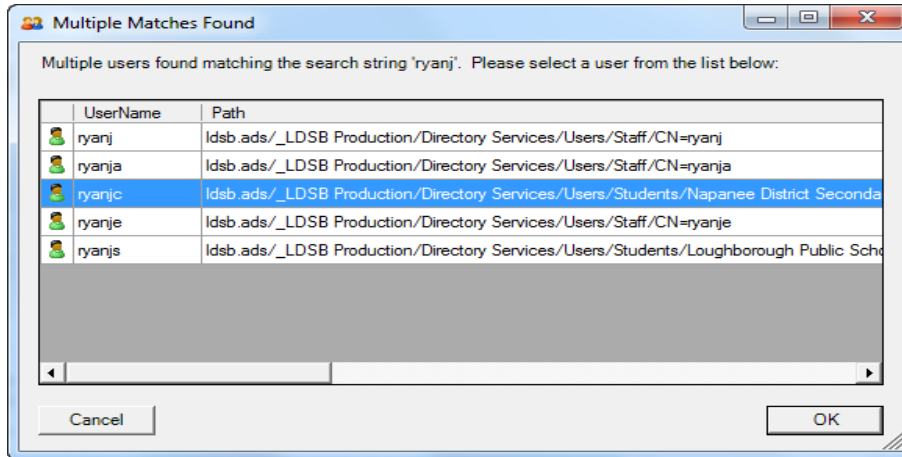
Multiple Matches Found

Multiple users found matching the search string 'ryanj'. Please select a user from the list below:

| UserName | Path |
|---|---|
| ryanj | ldsb.ads/_LDSB Production/Directory Services/Users/Staff/CN=ryanj |
| ryanja | ldsb.ads/_LDSB Production/Directory Services/Users/Staff/CN=ryanja |
| ryanjc | ldsb.ads/_LDSB Production/Directory Services/Users/Students/Napanee District Seconda |
| ryanje | ldsb.ads/_LDSB Production/Directory Services/Users/Staff/CN=ryanje |
| ryanjs | ldsb.ads/_LDSB Production/Directory Services/Users/Students/Loughborough Public Scho |

Cancel

OK